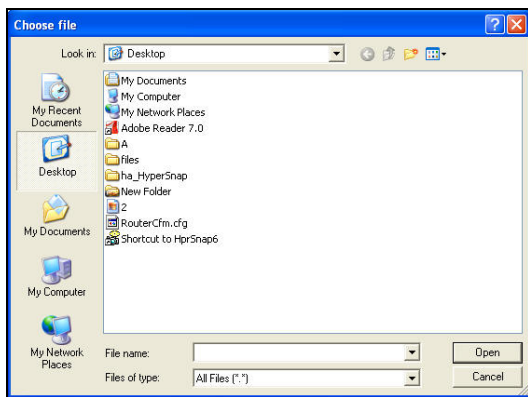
Choose file

Look in: Desktop

My Recent Documents

Desktop

My Documents

My Computer

My Network Places

My Documents
My Computer
My Network Places
Adobe Reader 7.0
A
files
ha_HyperSnap
New Folder
2
RouterCfm.cfg
Shortcut to HprSnap6

File name:

Files of type: All Files (*.*)

Open

Cancel